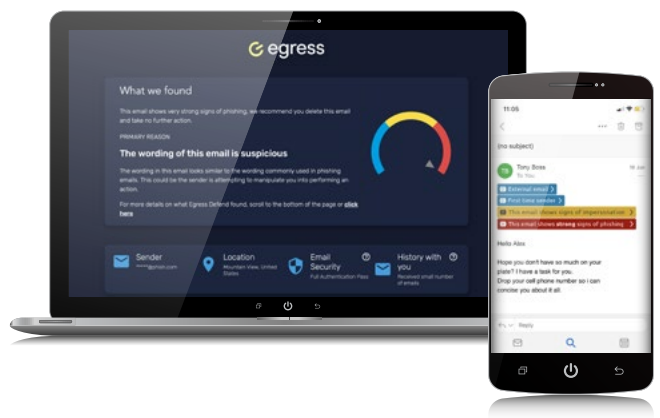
egress

What we found

This email shows very strong signs of phishing, we recommend you delete this email and take no further action.

PRIMARY REASON

The wording of this email is suspicious

The wording in this email looks similar to the wording commonly used in phishing emails. This could be the sender is attempting to manipulate you into performing an action.

For more details on what Egress Defend found, scroll to the bottom of the page or click here

Sender
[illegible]

Location
Mountain View, United States

Email Security
Full Authentication Pass

History with you
Received small number of emails

11:05

(no subject)

Tony Boss
To You

External email
First time sender
This email shows signs of impersonation
This email shows strong signs of phishing

Hello Alex

Hope you don't have so much on your plate? I have a task for you.
Drop your cell phone number so i can concise you about it all.

Reply